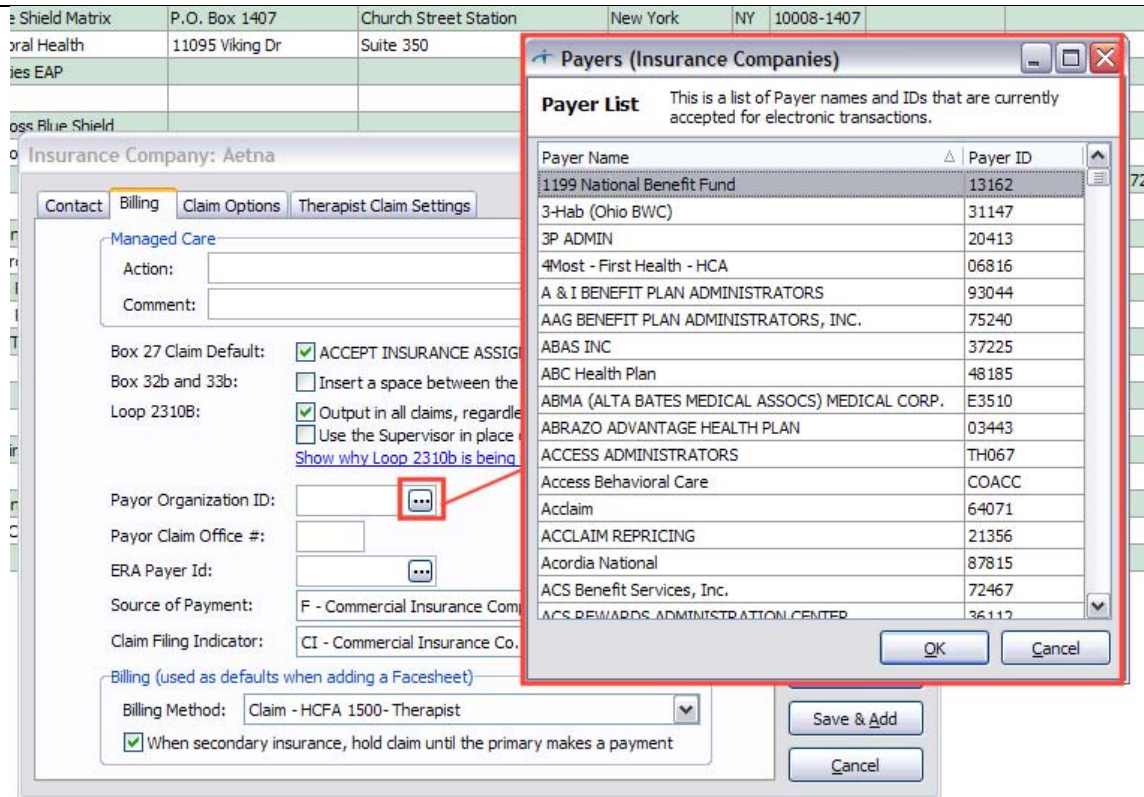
e Shield Matrix | P.O. Box 1407 | Church Street Station | New York | NY | 10008-1407
oral Health | 11095 Viking Dr | Suite 350
ies EAP
oss Blue Shield

Insurance Company: Aetna

Contact | Billing | Claim Options | Therapist Claim Settings

Managed Care
Action:
Comment:

Box 27 Claim Default: ACCEPT INSURANCE ASSIG
Box 32b and 33b: Insert a space between the
Loop 2310B: Output in all claims, regardle
Use the Supervisor in place
Show why Loop 2310b is being

Payor Organization ID:
Payor Claim Office #:
ERA Payer Id:
Source of Payment: F - Commercial Insurance Comp
Claim Filing Indicator: CI - Commercial Insurance Co.

Billing (used as defaults when adding a Facesheet)
Billing Method: Claim - HCFA 1500- Therapist
When secondary insurance, hold claim until the primary makes a payment

Save & Add
Cancel

Payers (Insurance Companies)

Payer List
This is a list of Payer names and IDs that are currently accepted for electronic transactions.

| Payer Name | Payer ID |
|---|---|
| 1199 National Benefit Fund | 13162 |
| 3-Hab (Ohio BWC) | 31147 |
| 3P ADMIN | 20413 |
| 4Most - First Health - HCA | 06816 |
| A & I BENEFIT PLAN ADMINISTRATORS | 93044 |
| AAG BENEFIT PLAN ADMINISTRATORS, INC. | 75240 |
| ABAS INC | 37225 |
| ABC Health Plan | 48185 |
| ABMA (ALTA BATES MEDICAL ASSOCS) MEDICAL CORP. | E3510 |
| ABRAZO ADVANTAGE HEALTH PLAN | 03443 |
| ACCESS ADMINISTRATORS | TH067 |
| Access Behavioral Care | COACC |
| Acclaim | 64071 |
| ACCLAIM REPRICING | 21356 |
| Acordia National | 87815 |
| ACS Benefit Services, Inc. | 72467 |
| ACS REWARDS ADMINISTRATION CENTER | 36112 |

OK
Cancel